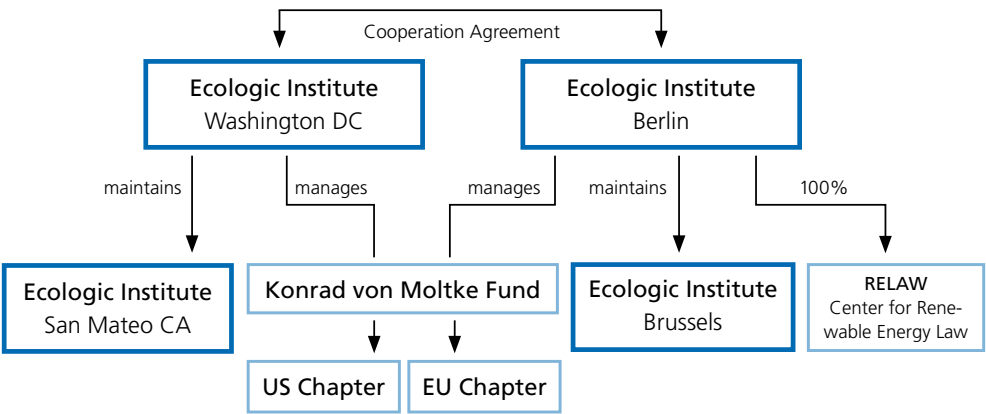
Cooperation Agreement

Ecologic Institute
Washington DC

Ecologic Institute
Berlin

maintains

manages

manages

maintains

100%

Ecologic Institute
San Mateo CA

Konrad von Moltke Fund

Ecologic Institute
Brussels

RELAW
Center for Renewable Energy Law

US Chapter

EU Chapter